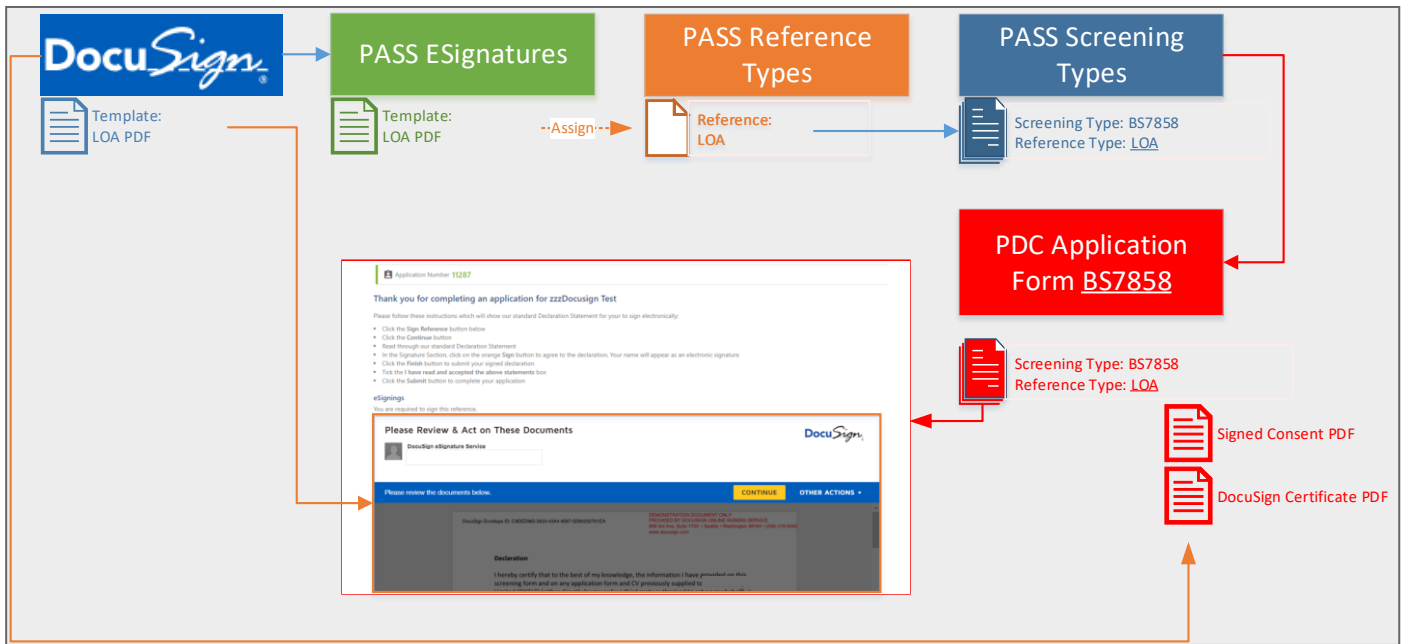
DocuSign®

Template:
LOA PDF

PASS ESignatures

Template:
LOA PDF

Assign

PASS Reference Types

Reference:
LOA

PASS Screening Types

Screening Type: BS7858
Reference Type: LOA

PDC Application Form BS7858

Screening Type: BS7858
Reference Type: LOA

Signed Consent PDF

DocuSign Certificate PDF

Application Number 11287

Thank you for completing an application for zzzDocusign Test

Please follow these instructions which will show our standard Declaration Statement for your to sign electronically:

- Click the Sign Reference button below
- Click the Continue button
- Read through our standard Declaration Statement
- In the Signature Section, click on the orange Sign button to agree to the declaration. Your name will appear as an electronic signature
- Click the Finish button to submit your signed declaration
- Tick the I have read and accepted the above statements box
- Click the Submit button to complete your application

eSignings

You are required to sign this reference.

Please Review & Act on These Documents

DocuSign

DocuSign eSignature Service

Please review the documents below.

CONTINUE

OTHER ACTIONS ▾

DocuSign Envelope ID: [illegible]

DEMONSTRATION DOCUMENT ONLY
PROVIDED BY DOCUSIGN ONLINE SIGNING SERVICE
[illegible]
www.docusign.com

Declaration

I hereby certify that to the best of my knowledge, the information I have provided on this screening form and on any application form and CV previously supplied to
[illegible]